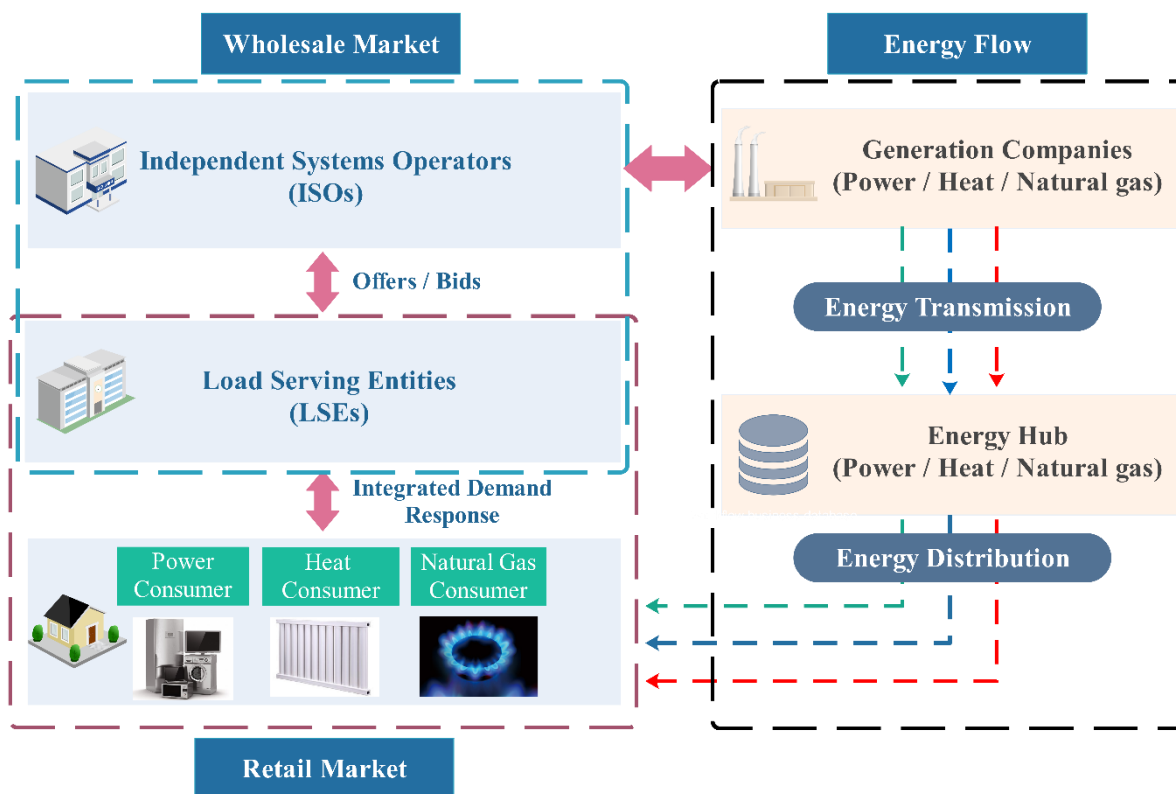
Wholesale Market

Energy Flow

Independent Systems Operators (ISOs)

Generation Companies (Power / Heat / Natural gas)

Offers / Bids

Energy Transmission

Load Serving Entities (LSEs)

Energy Hub (Power / Heat / Natural gas)

Integrated Demand Response

Energy Distribution

Power Consumer

Heat Consumer

Natural Gas Consumer

Retail Market